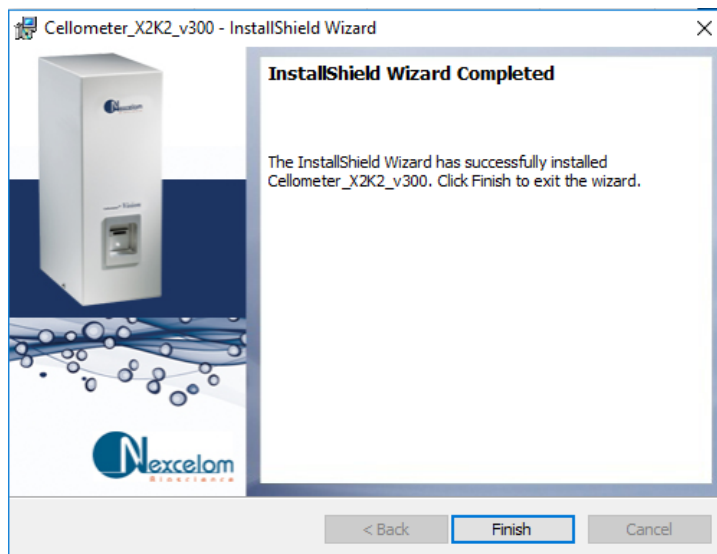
Cellometer_X2K2_v300 - InstallShield Wizard

Nexcelom

Vision

InstallShield Wizard Completed

The InstallShield Wizard has successfully installed Cellometer_X2K2_v300. Click Finish to exit the wizard.

Nexcelom
Bioscience

< Back

Finish

Cancel